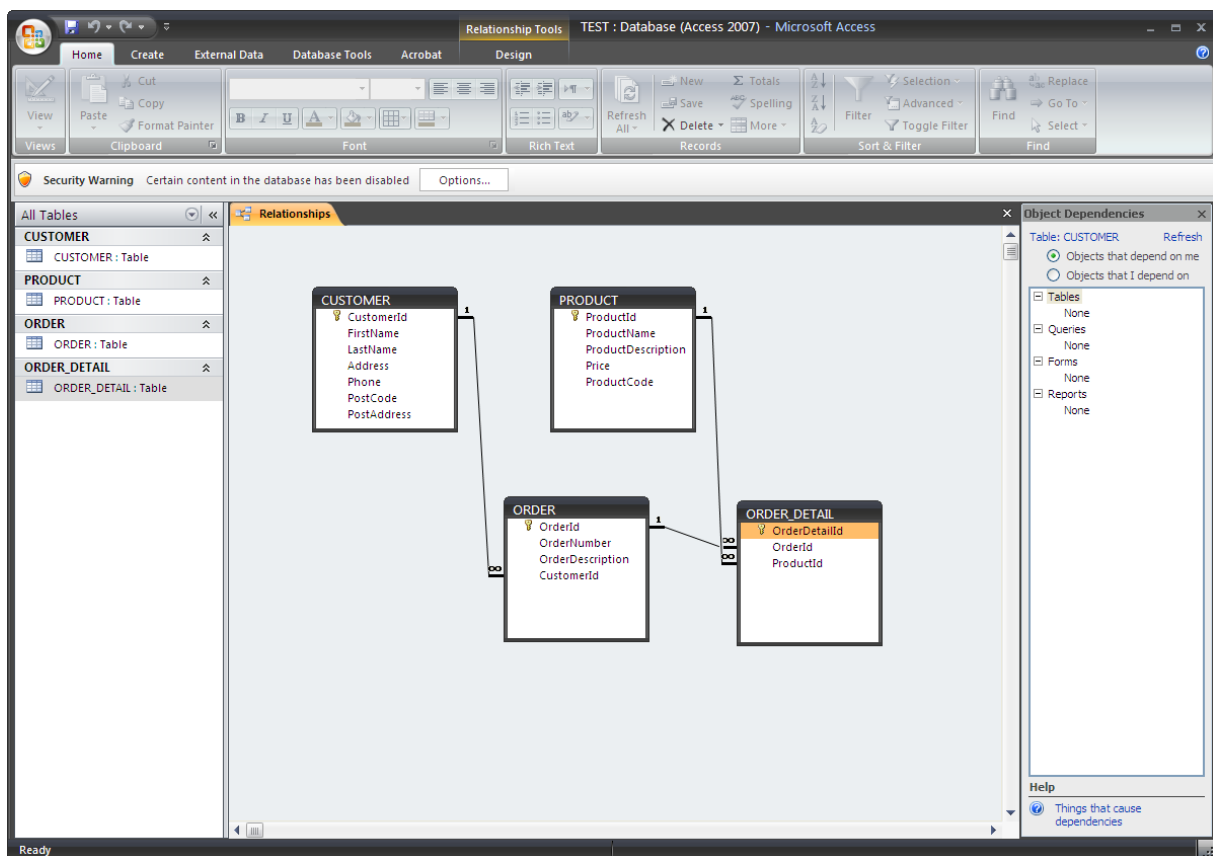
Relationship Tools TEST : Database (Access 2007) - Microsoft Access

Home Create External Data Database Tools Acrobat Design

View
Views
Paste
Cut
Copy
Format Painter
Clipboard
Font
Rich Text
Refresh All
New
Save
Delete
Totals
Spelling
More
Records
Filter
Selection
Advanced
Toggle Filter
Sort & Filter
Find
Replace
Go To
Select
Find

Security Warning Certain content in the database has been disabled Options...

All Tables
CUSTOMER
CUSTOMER : Table
PRODUCT
PRODUCT : Table
ORDER
ORDER : Table
ORDER_DETAIL
ORDER_DETAIL : Table

Relationships

CUSTOMER
CustomerId
FirstName
LastName
Address
Phone
PostCode
PostAddress

PRODUCT
ProductId
ProductName
ProductDescription
Price
ProductCode

ORDER
OrderId
OrderNumber
OrderDescription
CustomerId

ORDER_DETAIL
OrderDetailId
OrderId
ProductId

1
1
1
∞
∞
∞

Object Dependencies
Table: CUSTOMER Refresh
Objects that depend on me
Objects that I depend on
Tables
None
Queries
None
Forms
None
Reports
None

Help
Things that cause dependencies

Ready